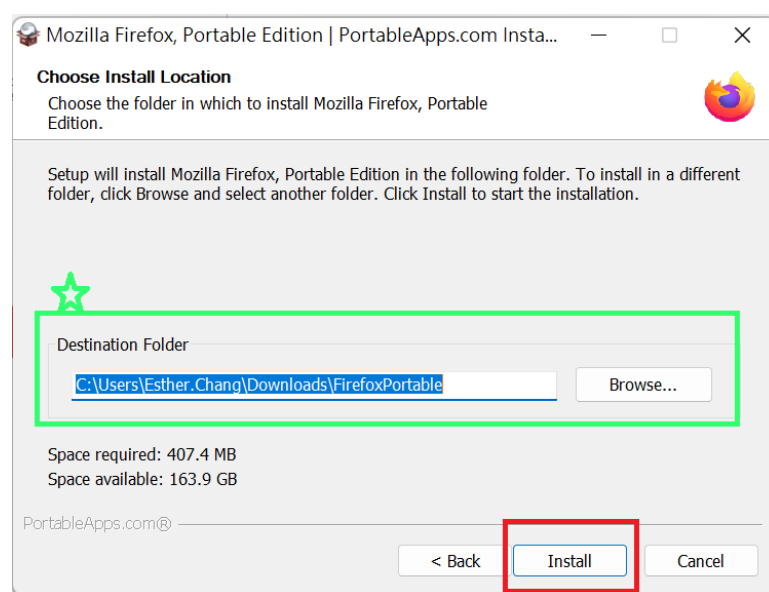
Mozilla Firefox, Portable Edition | PortableApps.com Insta...

Choose Install Location
Choose the folder in which to install Mozilla Firefox, Portable Edition.

Setup will install Mozilla Firefox, Portable Edition in the following folder. To install in a different folder, click Browse and select another folder. Click Install to start the installation.

Destination Folder
C:\Users\Esther.Chang\Downloads\FirefoxPortable
Browse...

Space required: 407.4 MB
Space available: 163.9 GB

PortableApps.com®

< Back
Install
Cancel